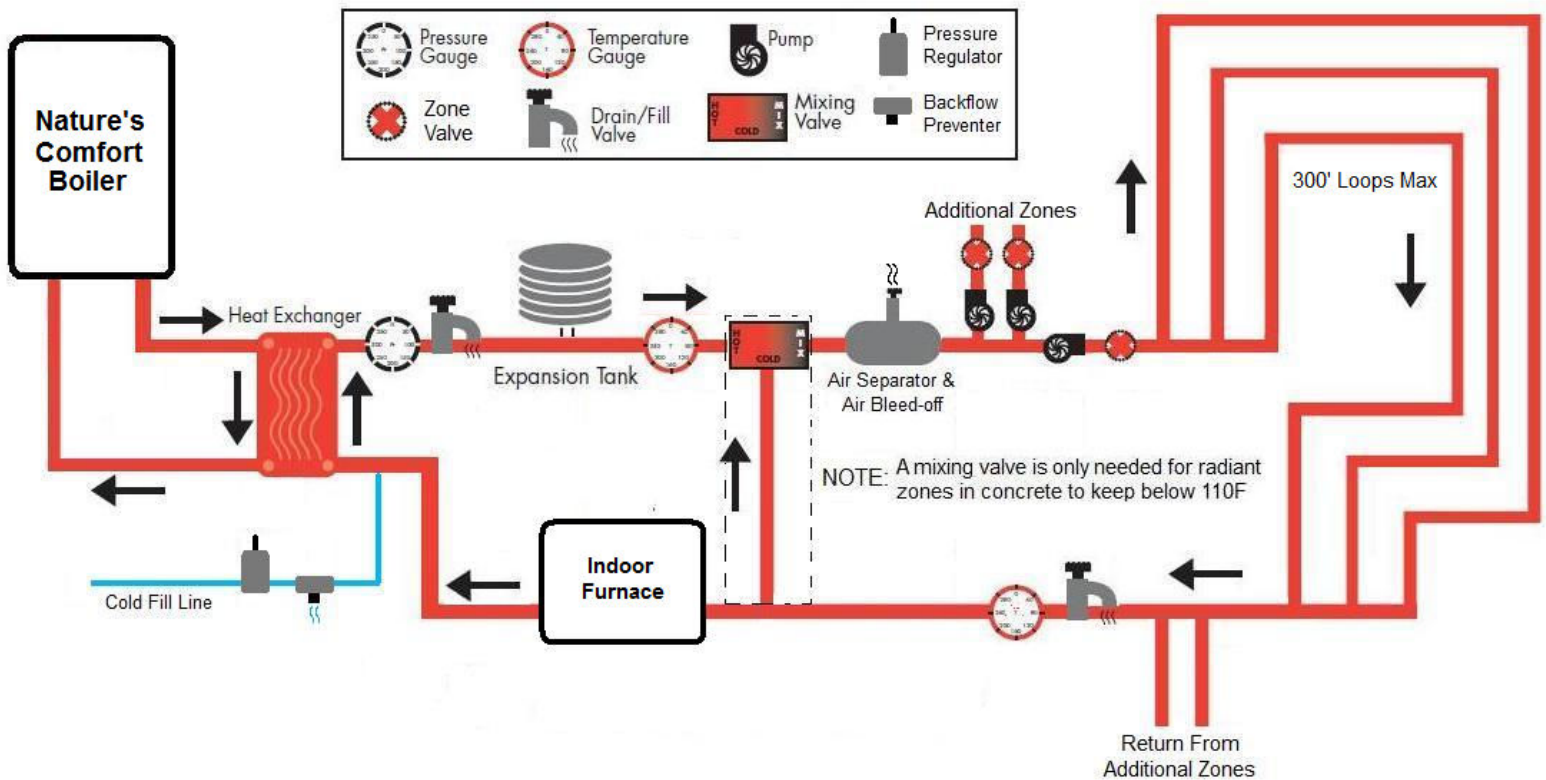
Pressure Gauge
Temperature Gauge
Pump
Pressure Regulator
Zone Valve
Drain/Fill Valve
HOT COLD MIX Mixing Valve
Backflow Preventer

Nature's Comfort Boiler

Heat Exchanger

Expansion Tank

HOT COLD MIX

Air Separator & Air Bleed-off

Additional Zones

300' Loops Max

NOTE: A mixing valve is only needed for radiant zones in concrete to keep below 110F

Cold Fill Line

Indoor Furnace

Return From Additional Zones